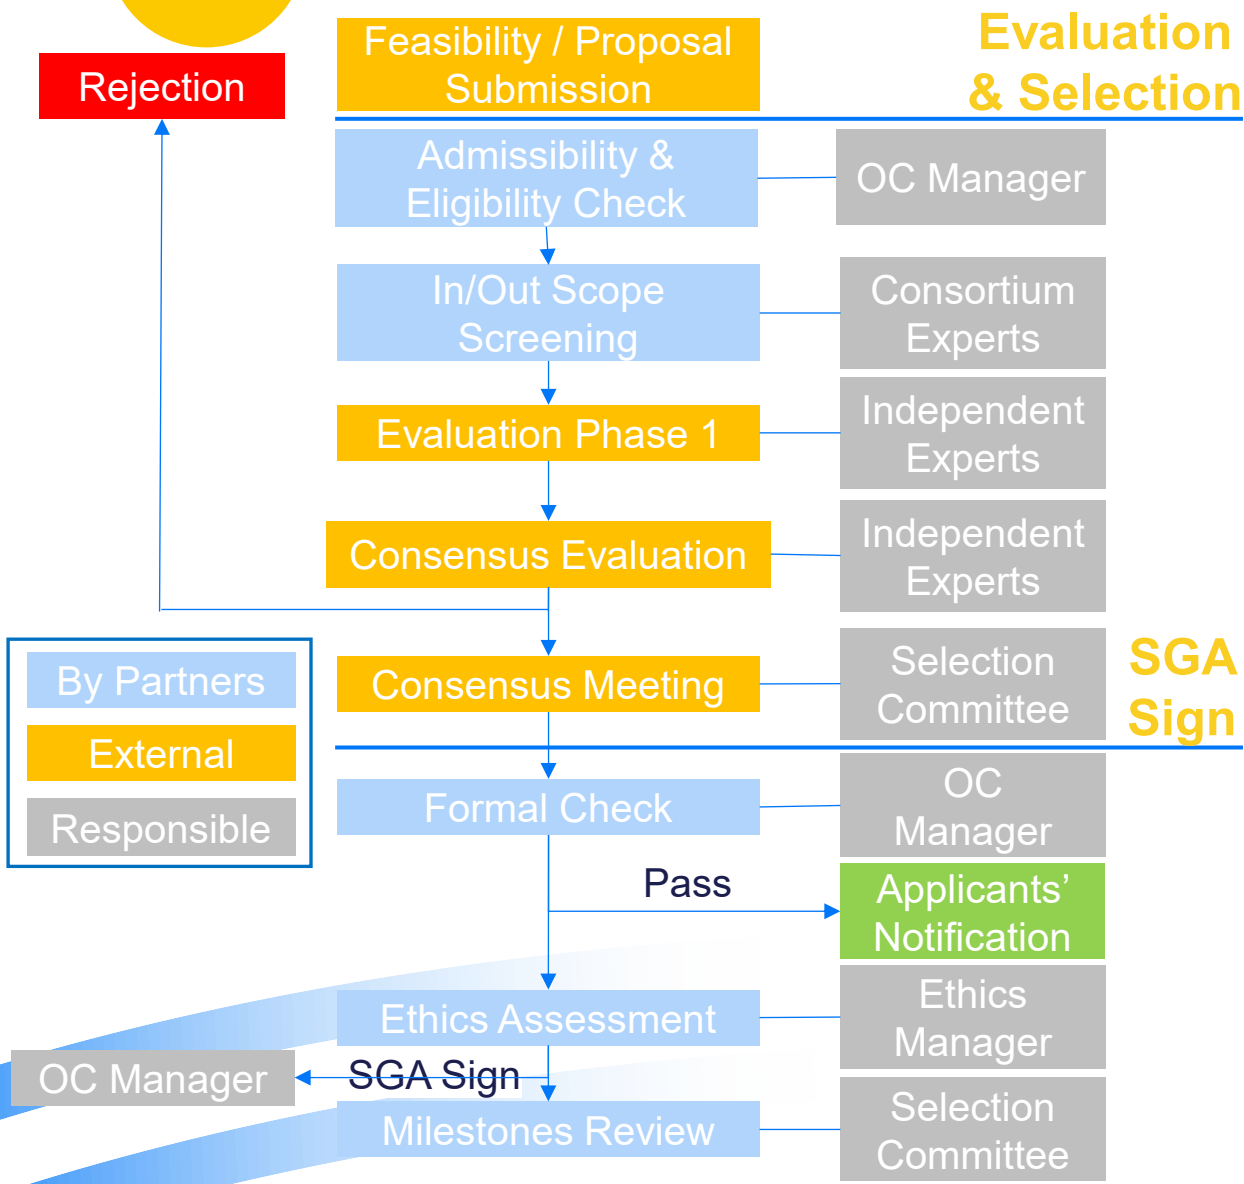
Rejection

Feasibility / Proposal Submission

Evaluation & Selection

Admissibility & Eligibility Check

OC Manager

In/Out Scope Screening

Consortium Experts

Evaluation Phase 1

Independent Experts

Consensus Evaluation

Independent Experts

By Partners

External

Responsible

Consensus Meeting

Selection Committee

SGA Sign

Formal Check

OC Manager

Pass

Applicants' Notification

Ethics Assessment

Ethics Manager

OC Manager

SGA Sign

Milestones Review

Selection Committee